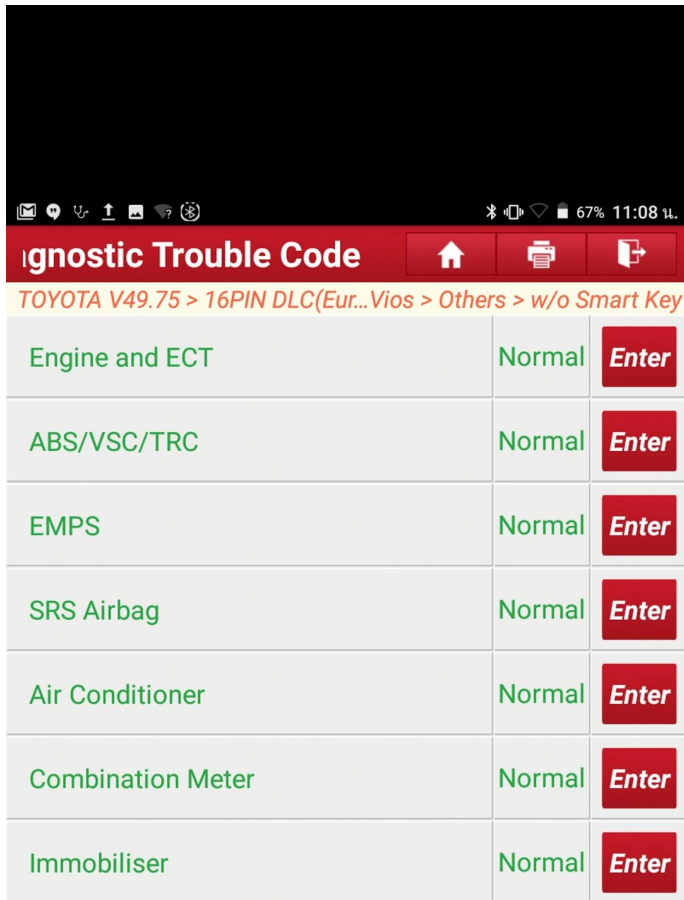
67% 11:08 น.

ıgnostic Trouble Code

TOYOTA V49.75 > 16PIN DLC(Eur...Vios > Others > w/o Smart Key

| | | |
|---|---|---|
| Engine and ECT | Normal | Enter |
| ABS/VSC/TRC | Normal | Enter |
| EMPS | Normal | Enter |
| SRS Airbag | Normal | Enter |
| Air Conditioner | Normal | Enter |
| Combination Meter | Normal | Enter |
| Immobiliser | Normal | Enter |